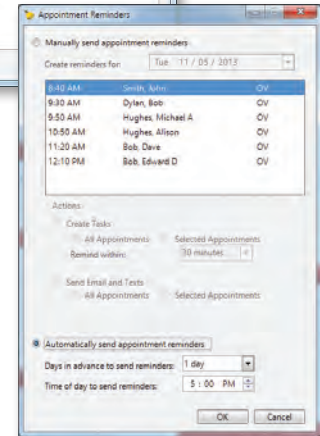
Appointment Reminders

Manually send appointment reminders

Create reminders for: Tue 11 / 05 / 2013

| | | |
|---|---|---|
| 8:40 AM | Smith, John | OV |
| 9:30 AM | Dylan, Bob | OV |
| 9:50 AM | Hughes, Michael A | OV |
| 10:50 AM | Hughes, Alison | OV |
| 11:20 AM | Bob, Dave | OV |
| 12:10 PM | Bob, Edward D | OV |

Actions

Create Tasks

All Appointments Selected Appointments

Remind within: 30 minutes

Send Email and Texts

All Appointments Selected Appointments

Automatically send appointment reminders

Days in advance to send reminders: 1 day

Time of day to send reminders: 5 : 00 PM

OK Cancel